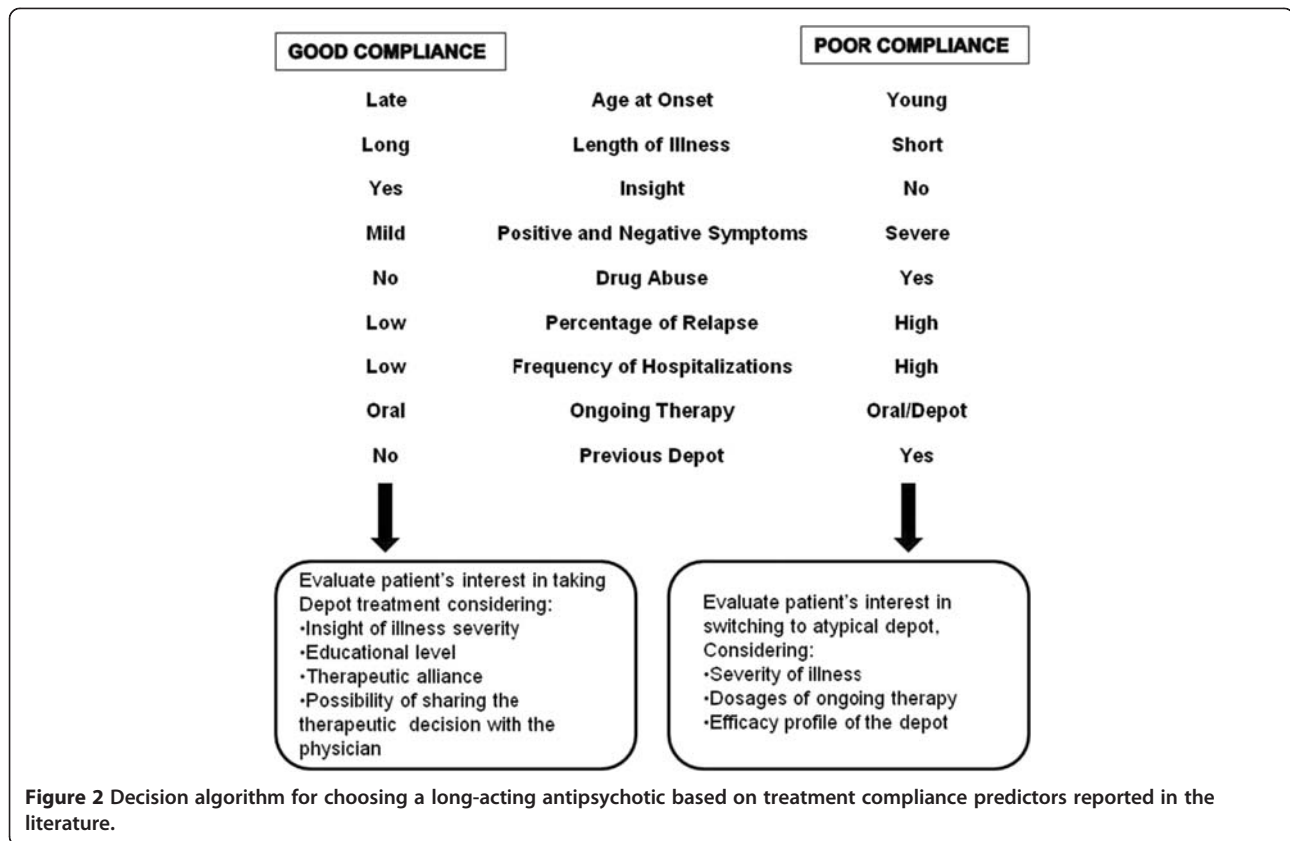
GOOD COMPLIANCE

POOR COMPLIANCE

| GOOD COMPLIANCE | | POOR COMPLIANCE |
|---|---|---|
| Late | Age at Onset | Young |
| Long | Length of Illness | Short |
| Yes | Insight | No |
| Mild | Positive and Negative Symptoms | Severe |
| No | Drug Abuse | Yes |
| Low | Percentage of Relapse | High |
| Low | Frequency of Hospitalizations | High |
| Oral | Ongoing Therapy | Oral/Depot |
| No | Previous Depot | Yes |

Evaluate patient's interest in taking Depot treatment considering:
•Insight of illness severity
•Educational level
•Therapeutic alliance
•Possibility of sharing the therapeutic decision with the physician

Evaluate patient's interest in switching to atypical depot, Considering:
•Severity of illness
•Dosages of ongoing therapy
•Efficacy profile of the depot

Figure 2 Decision algorithm for choosing a long-acting antipsychotic based on treatment compliance predictors reported in the literature.